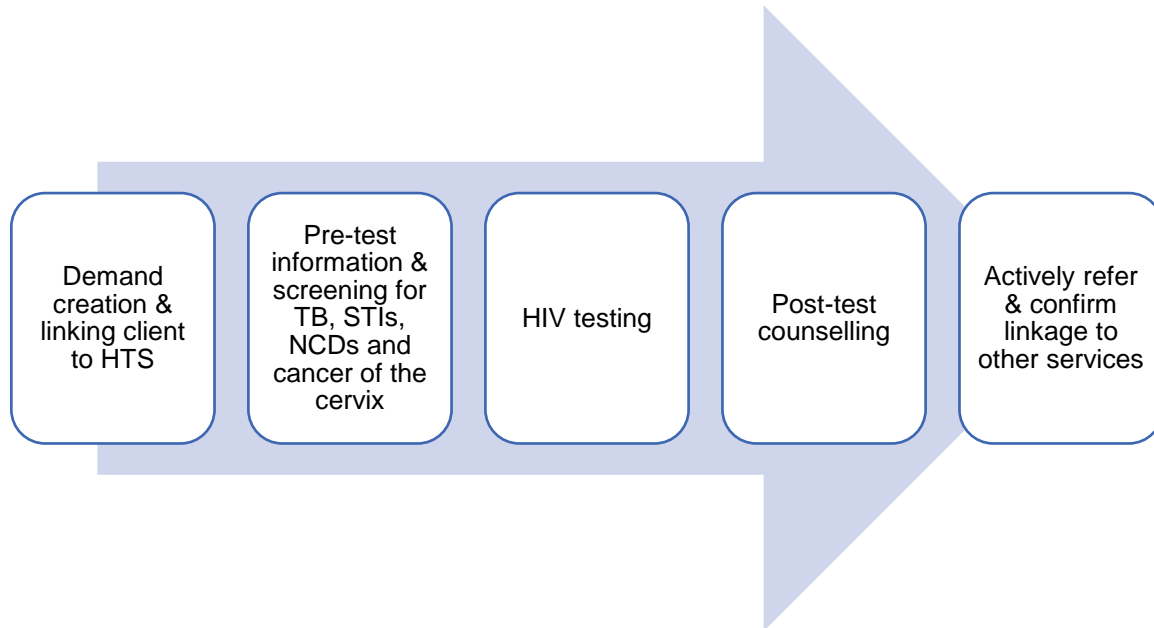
Demand creation & linking client to HTS

Pre-test information & screening for TB, STIs, NCDs and cancer of the cervix

HIV testing

Post-test counselling

Actively refer & confirm linkage to other services